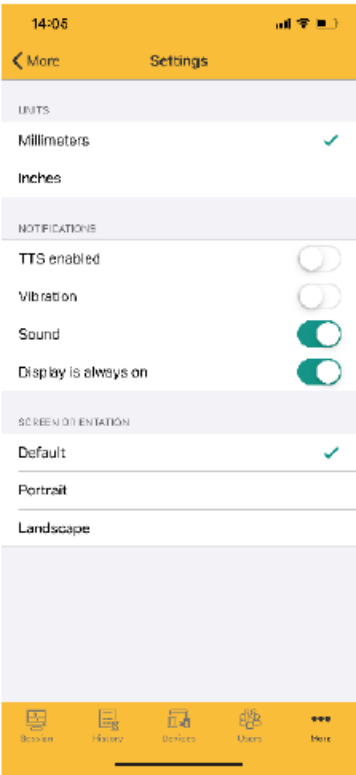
14:05

More

Settings

UNITS

Millimeters

Inches

NOTIFICATIONS

TTS enabled

Vibration

Sound

Display is always on

SCREEN ORIENTATION

Default

Portrait

Landscape

Session

History

Devices

Users

More